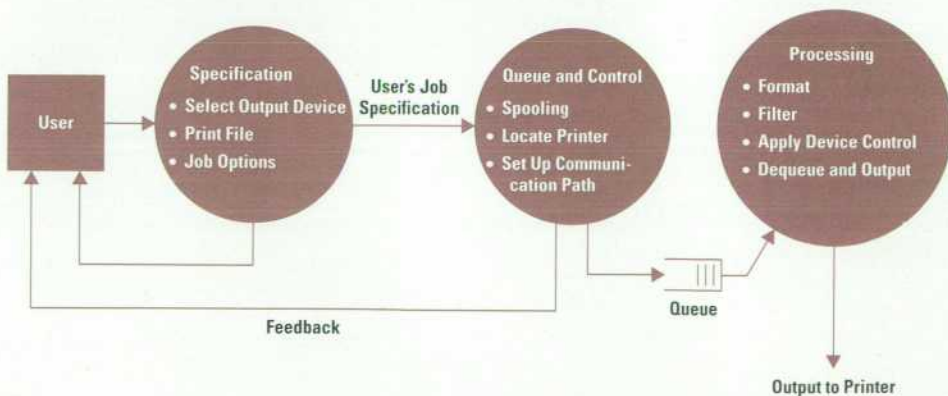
User

Specification
• Select Output Device
• Print File
• Job Options

User's Job Specification

Queue and Control
• Spooling
• Locate Printer
• Set Up Communication Path

Processing
• Format
• Filter
• Apply Device Control
• Dequeue and Output

Queue

Feedback

Output to Printer